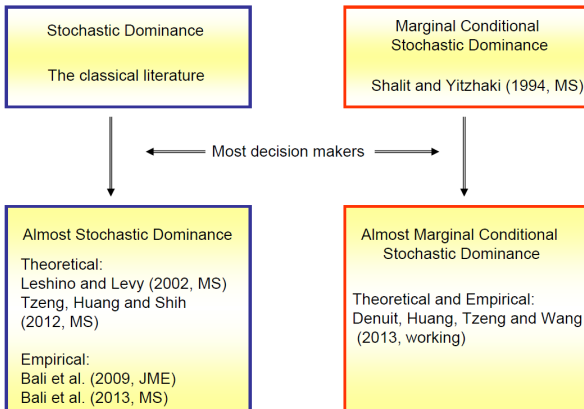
Stochastic Dominance

The classical literature

Marginal Conditional Stochastic Dominance

Shalit and Yitzhaki (1994, MS)

Most decision makers

Almost Stochastic Dominance

Theoretical:
Leshino and Levy (2002, MS)
Tzeng, Huang and Shih (2012, MS)

Empirical:
Bali et al. (2009, JME)
Bali et al. (2013, MS)

Almost Marginal Conditional Stochastic Dominance

Theoretical and Empirical:
Denuit, Huang, Tzeng and Wang (2013, working)